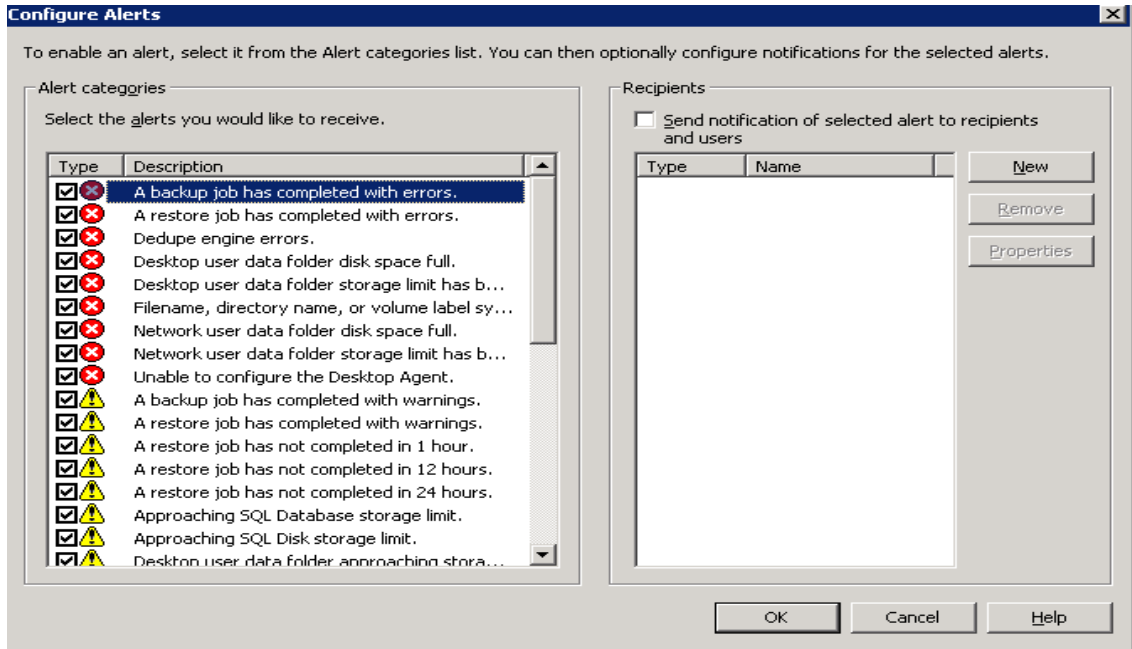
Configure Alerts

To enable an alert, select it from the Alert categories list. You can then optionally configure notifications for the selected alerts.

Alert categories

Select the alerts you would like to receive.

| Type | Description |
|---|---|
| | A backup job has completed with errors. |
| | A restore job has completed with errors. |
| | Dedupe engine errors. |
| | Desktop user data folder disk space full. |
| | Desktop user data folder storage limit has b... |
| | Filename, directory name, or volume label sy... |
| | Network user data folder disk space full. |
| | Network user data folder storage limit has b... |
| | Unable to configure the Desktop Agent. |
| | A backup job has completed with warnings. |
| | A restore job has completed with warnings. |
| | A restore job has not completed in 1 hour. |
| | A restore job has not completed in 12 hours. |
| | A restore job has not completed in 24 hours. |
| | Approaching SQL Database storage limit. |
| | Approaching SQL Disk storage limit. |
| | Desktop user data folder approaching stora... |

Recipients

Send notification of selected alert to recipients and users

| Type | Name |
|---|---|

New

Remove

Properties

OK

Cancel

Help